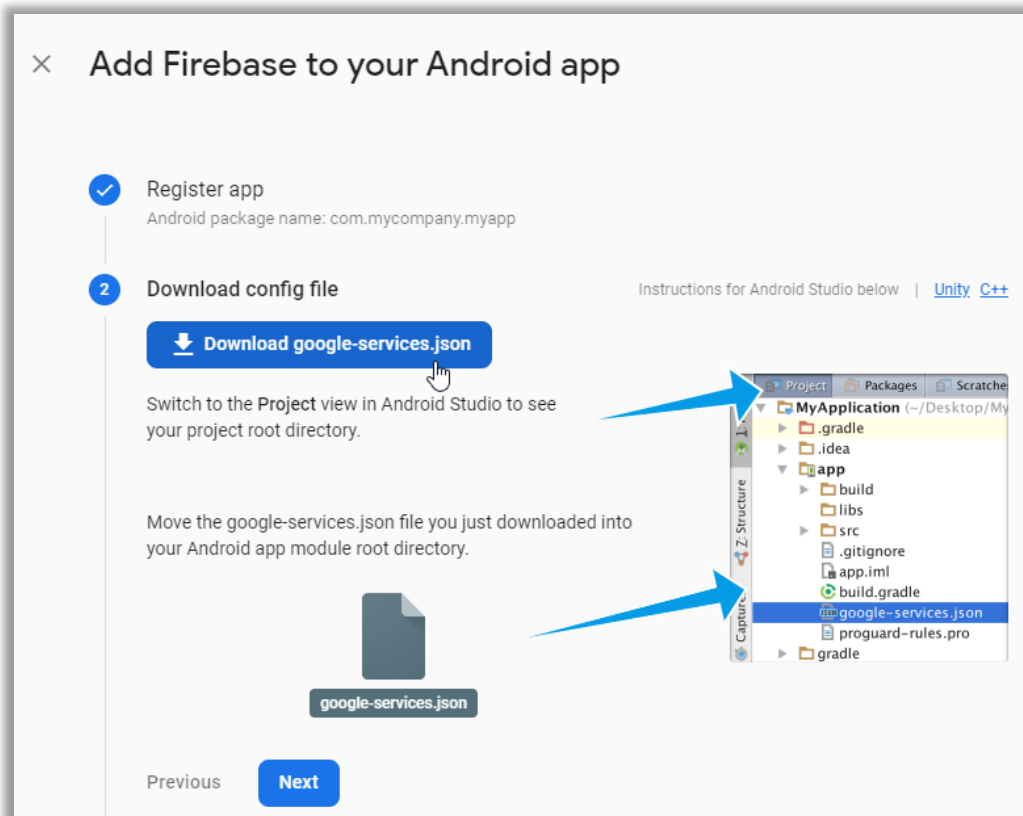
×
Add Firebase to your Android app

Register app
Android package name: com.mycompany.myapp

2
Download config file

Instructions for Android Studio below | Unity C++

Download google-services.json

Switch to the Project view in Android Studio to see your project root directory.

Move the google-services.json file you just downloaded into your Android app module root directory.

google-services.json

Project Packages Scratches
MyApplication (~/Desktop/My
.gradle
.idea
app
build
libs
src
.gitignore
app.iml
build.gradle
google-services.json
proguard-rules.pro
gradle
1: Z: Structure Capture

Previous Next